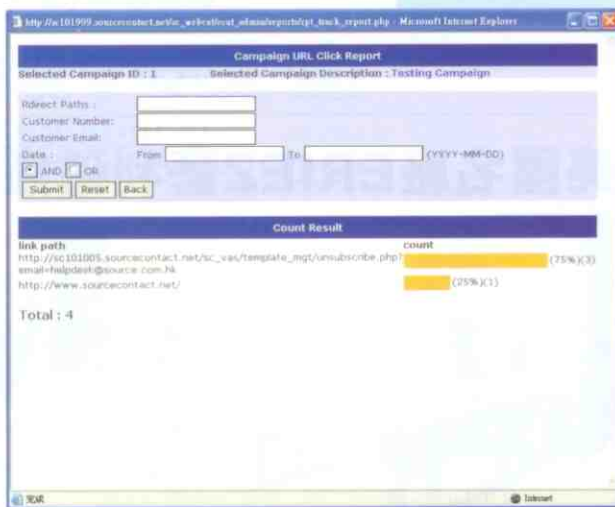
http://sc101009.sourcecontact.net/sc_webcat/cat_admin/reports/rpt_track_report.php - Microsoft Internet Explorer

Campaign URL Click Report

Selected Campaign ID : 1 Selected Campaign Description : Testing Campaign

Rdirect Paths :

Customer Number:

Customer Email:

Date : From To (YYYY-MM-DD)

AND OR

Submit Reset Back

Count Result

| link path | count |
|---|---|
| http://sc101005.sourcecontact.net/sc_vas/template_mgt/unsubscribe.php?email=helpdesk@source.com.hk | (75%)(3) |
| http://www.sourcecontact.net/ | (25%)(1) |

Total : 4

完成

Internet